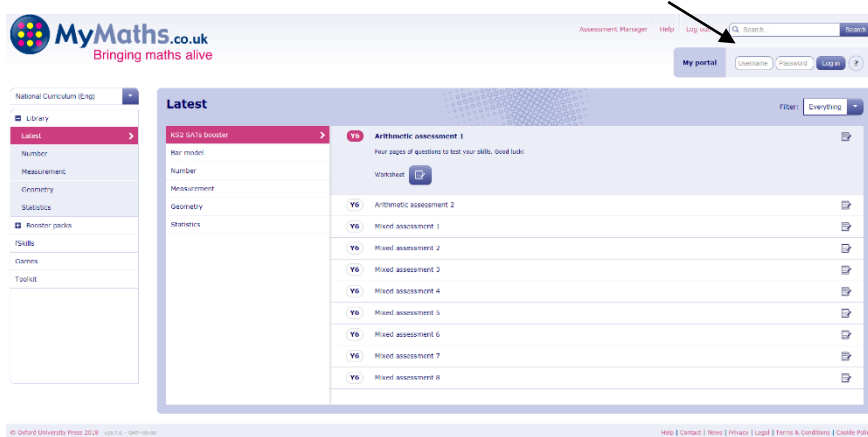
MyMaths.co.uk
Bringing maths alive

Assessment Manager Help Log out

Search Search

My portal Username Password Log in ?

National Curriculum (Eng)

Library
Latest
Number
Measurement
Geometry
Statistics
Booster packs
iSkills
Games
Toolkit

Latest

Filter: Everything

KS2 SATs booster
Bar model
Number
Measurement
Geometry
Statistics

Y6 Arithmetic assessment 1
Four pages of questions to test your skills. Good luck!
Worksheet
Y6 Arithmetic assessment 2
Y6 Mixed assessment 1
Y6 Mixed assessment 2
Y6 Mixed assessment 3
Y6 Mixed assessment 4
Y6 Mixed assessment 5
Y6 Mixed assessment 6
Y6 Mixed assessment 7
Y6 Mixed assessment 8

© Oxford University Press 2018 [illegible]

Help | Contact | News | Privacy | Legal | Terms & Conditions | Cookie Poli